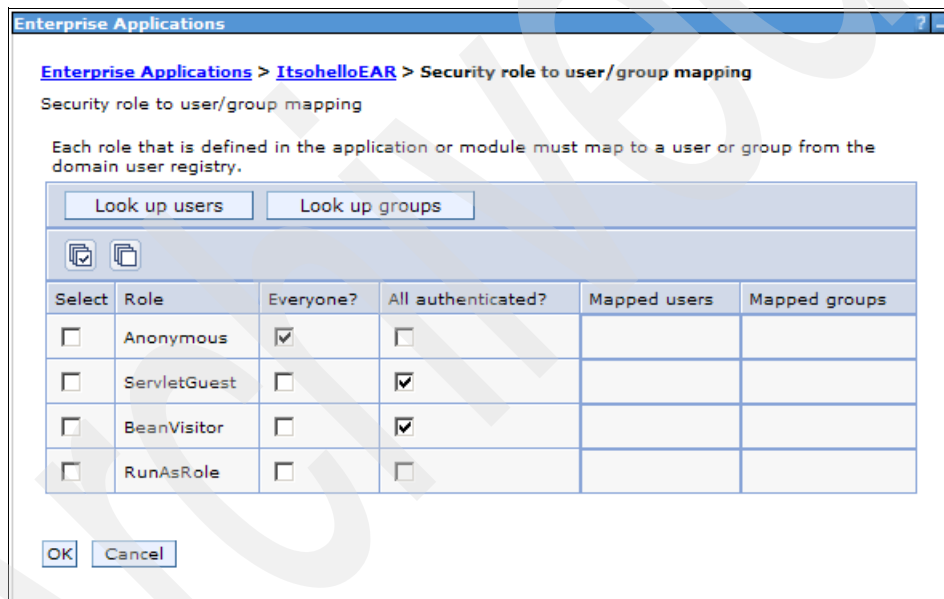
Enterprise Applications

Enterprise Applications > ItsohelloEAR > Security role to user/group mapping

Security role to user/group mapping

Each role that is defined in the application or module must map to a user or group from the domain user registry.

Look up users | Look up groups

| Select | Role | Everyone? | All authenticated? | Mapped users | Mapped groups |
|---|---|---|---|---|---|
| ☐ | Anonymous | ☑ | ☐ | | |
| ☐ | ServletGuest | ☐ | ☑ | | |
| ☐ | BeanVisitor | ☐ | ☑ | | |
| ☐ | RunAsRole | ☐ | ☐ | | |

OK | Cancel